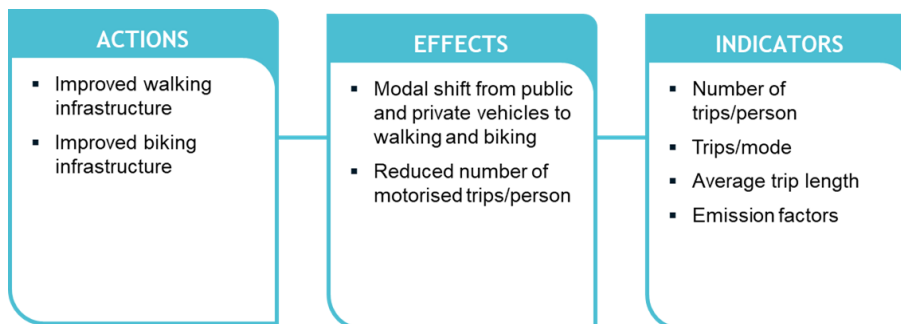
ACTIONS

- Improved walking infrastructure
- Improved biking infrastructure

EFFECTS

- Modal shift from public and private vehicles to walking and biking
- Reduced number of motorised trips/person

INDICATORS

- Number of trips/person
- Trips/mode
- Average trip length
- Emission factors